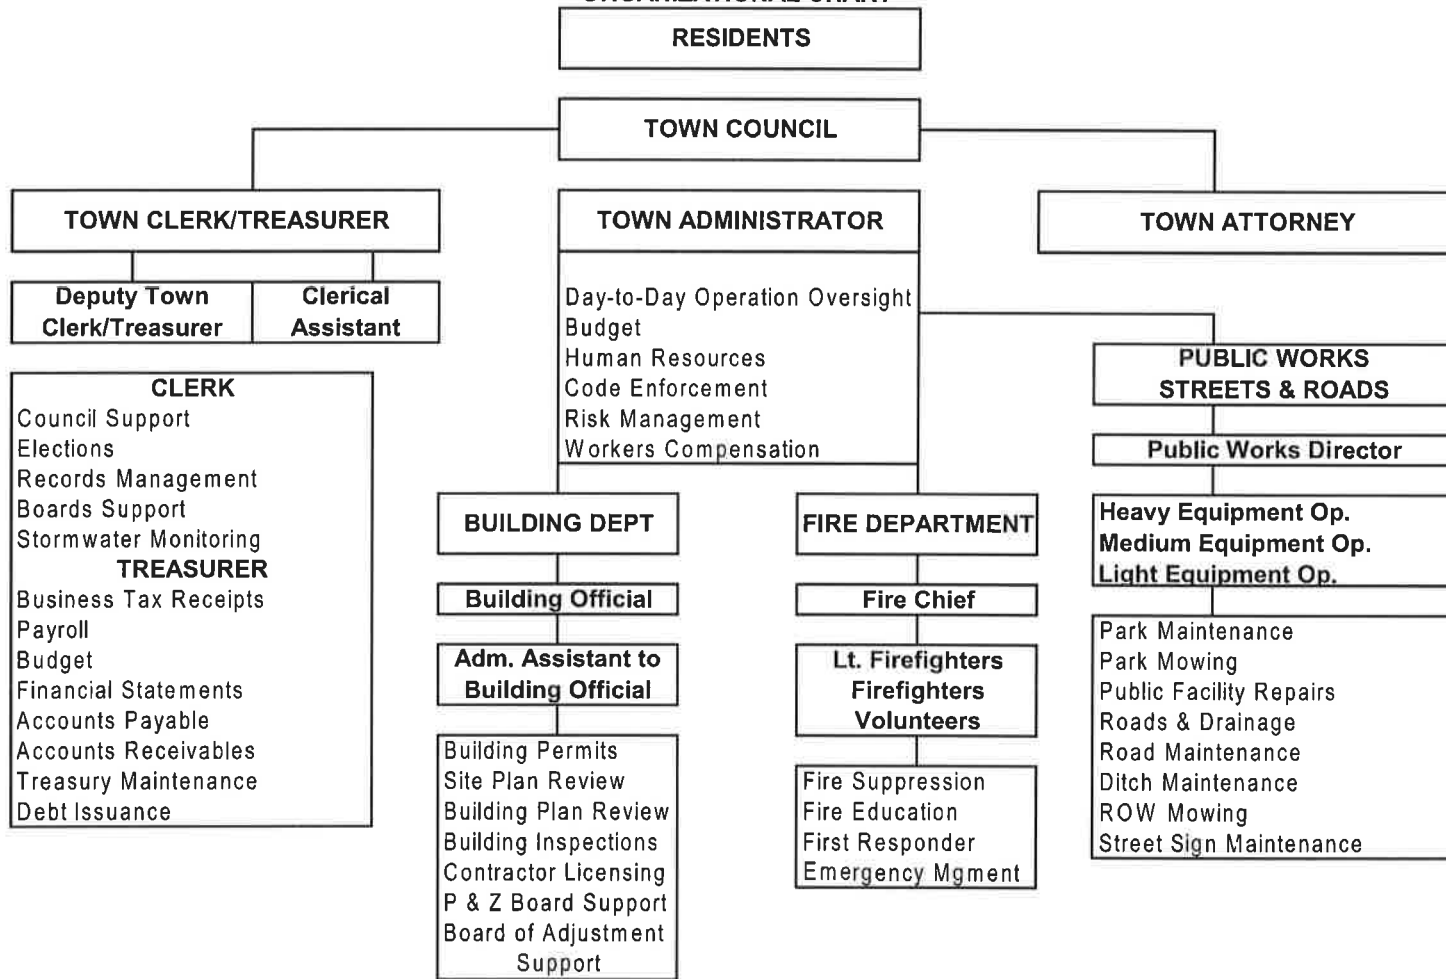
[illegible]

RESIDENTS

TOWN COUNCIL

TOWN CLERK/TREASURER

TOWN ADMINISTRATOR

TOWN ATTORNEY

Deputy Town Clerk/Treasurer

Clerical Assistant

CLERK
Council Support
Elections
Records Management
Boards Support
Stormwater Monitoring
TREASURER
Business Tax Receipts
Payroll
Budget
Financial Statements
Accounts Payable
Accounts Receivables
Treasury Maintenance
Debt Issuance

Day-to-Day Operation Oversight
Budget
Human Resources
Code Enforcement
Risk Management
Workers Compensation

BUILDING DEPT

Building Official

Adm. Assistant to Building Official

Building Permits
Site Plan Review
Building Plan Review
Building Inspections
Contractor Licensing
P & Z Board Support
Board of Adjustment Support

FIRE DEPARTMENT

Fire Chief

Lt. Firefighters
Firefighters
Volunteers

Fire Suppression
Fire Education
First Responder
Emergency Mgment

PUBLIC WORKS
STREETS & ROADS

Public Works Director

Heavy Equipment Op.
Medium Equipment Op.
Light Equipment Op.

Park Maintenance
Park Mowing
Public Facility Repairs
Roads & Drainage
Road Maintenance
Ditch Maintenance
ROW Mowing
Street Sign Maintenance